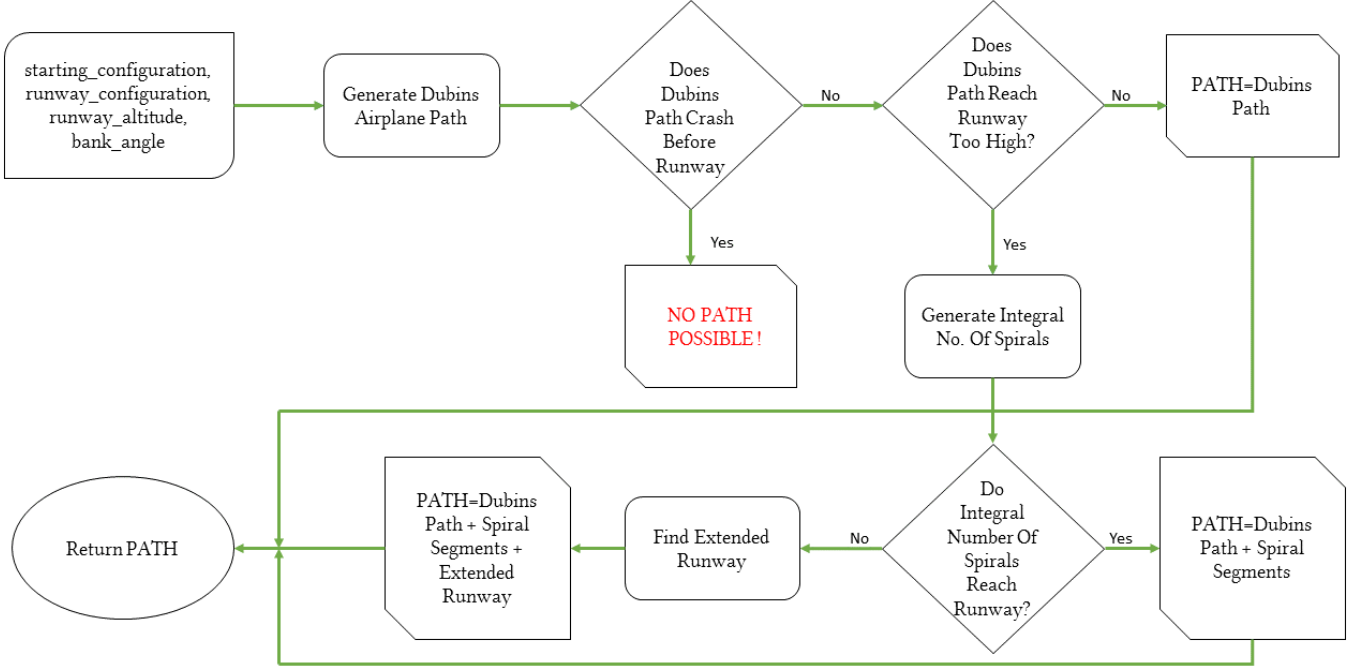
starting_configuration, runway_configuration, runway_altitude, bank_angle

Generate Dubins Airplane Path

Does Dubins Path Crash Before Runway

No

Does Dubins Path Reach Runway Too High?

No

PATH=Dubins Path

Yes

NO PATH POSSIBLE !

Yes

Generate Integral No. Of Spirals

Return PATH

PATH=Dubins Path + Spiral Segments + Extended Runway

Find Extended Runway

No

Do Integral Number Of Spirals Reach Runway?

Yes

PATH=Dubins Path + Spiral Segments